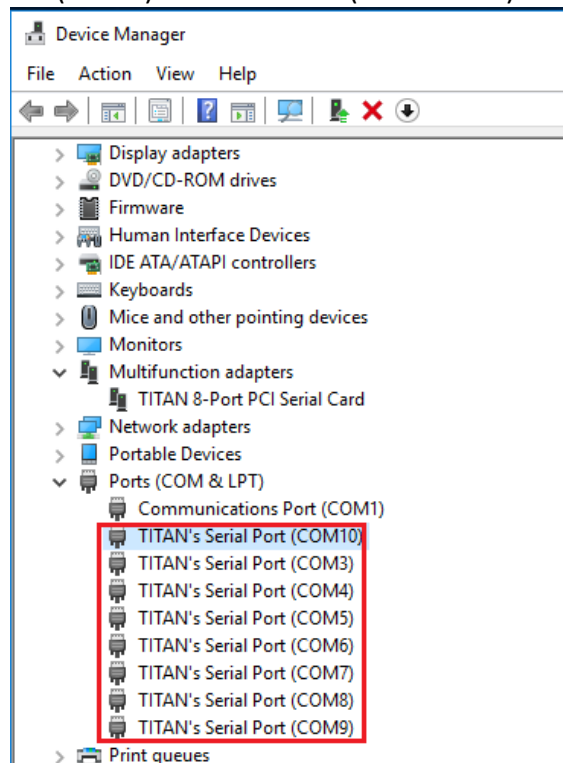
Device Manager

File Action View Help

Display adapters
DVD/CD-ROM drives
Firmware
Human Interface Devices
IDE ATA/ATAPI controllers
Keyboards
Mice and other pointing devices
Monitors
Multifunction adapters
TITAN 8-Port PCI Serial Card
Network adapters
Portable Devices
Ports (COM & LPT)
Communications Port (COM1)
TITAN's Serial Port (COM10)
TITAN's Serial Port (COM3)
TITAN's Serial Port (COM4)
TITAN's Serial Port (COM5)
TITAN's Serial Port (COM6)
TITAN's Serial Port (COM7)
TITAN's Serial Port (COM8)
TITAN's Serial Port (COM9)
Print queues